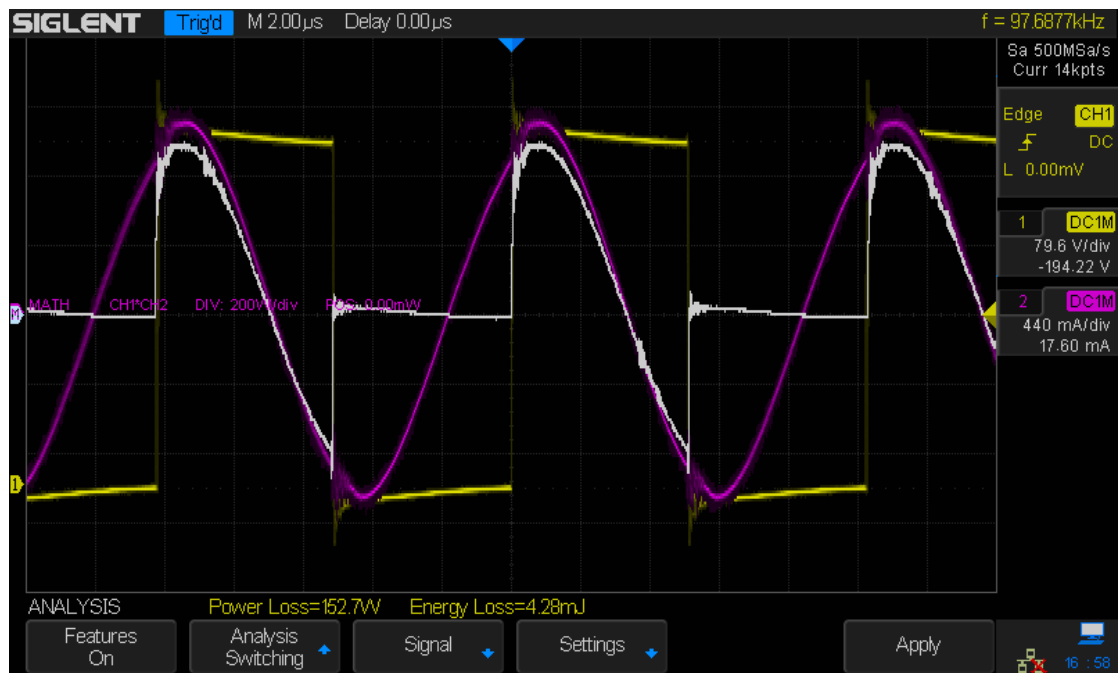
SIGLENT Trig'd M 2.00μs Delay 0.00μs f = 97.6877kHz

Sa 500MSa/s
Curr 14kpts

Edge CH1
DC
L 0.00mV

1 DC1M
79.6 V/div
-194.22 V

2 DC1M
440 mA/div
17.60 mA

M MATH CH1*CH2 DIV: 200VW/div POS: 0.00mW

1

ANALYSIS Power Loss=152.7W Energy Loss=4.28mJ

Features On
Analysis Switching
Signal
Settings
Apply

16 : 58